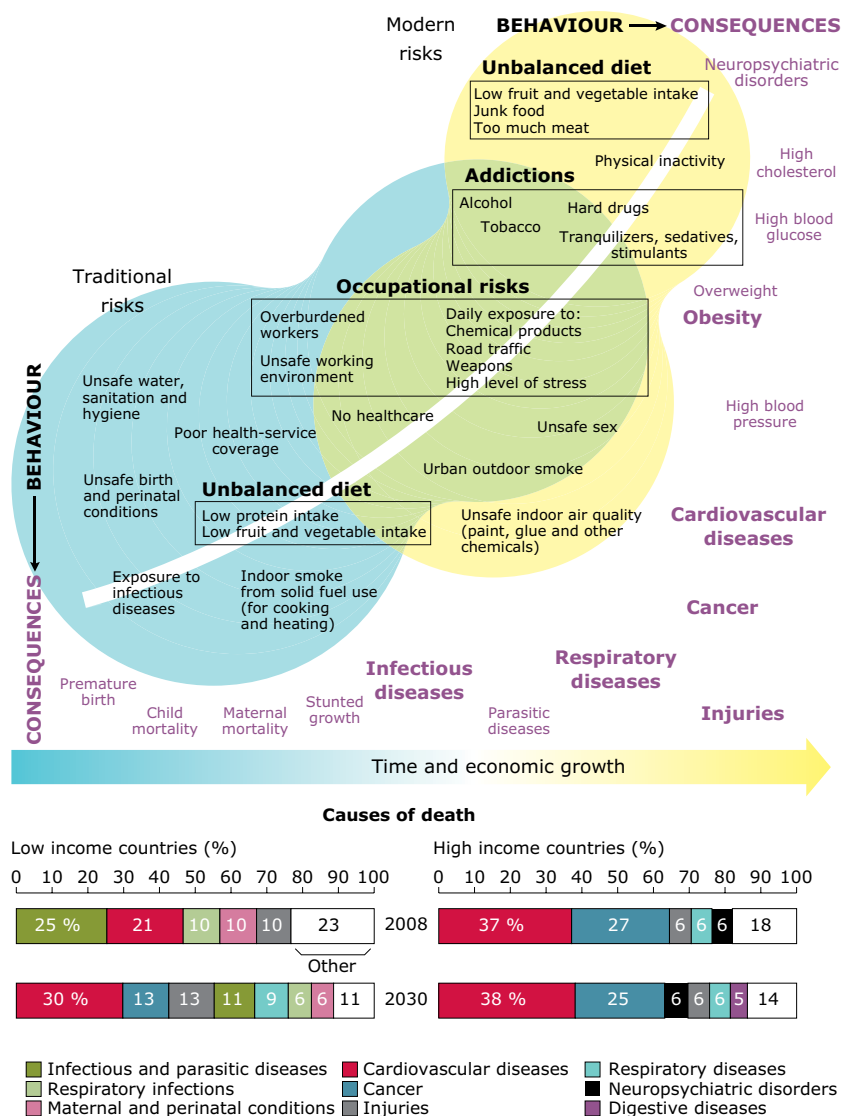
Modern risks

BEHAVIOUR → CONSEQUENCES

Unbalanced diet
Low fruit and vegetable intake
Junk food
Too much meat

Neuropsychiatric disorders

Physical inactivity

High cholesterol

Addictions
Alcohol
Tobacco
Hard drugs
Tranquilizers, sedatives, stimulants

High blood glucose

Traditional risks

Overweight

Occupational risks
Overburdened workers
Unsafe working environment
Daily exposure to:
Chemical products
Road traffic
Weapons
High level of stress

Obesity

BEHAVIOUR → CONSEQUENCES

Unsafe water, sanitation and hygiene

No healthcare

High blood pressure

Poor health-service coverage

Unsafe sex

Urban outdoor smoke

Unsafe birth and perinatal conditions

Unbalanced diet
Low protein intake
Low fruit and vegetable intake

Unsafe indoor air quality (paint, glue and other chemicals)

Cardiovascular diseases

Exposure to infectious diseases

Indoor smoke from solid fuel use (for cooking and heating)

Cancer

Infectious diseases

Respiratory diseases

Premature birth

Child mortality

Maternal mortality

Stunted growth

Parasitic diseases

Injuries

Time and economic growth

Causes of death

Low income countries (%)
0 10 20 30 40 50 60 70 80 90 100

High income countries (%)
0 10 20 30 40 50 60 70 80 90 100

2008
25 % | 21 | 10 | 10 | 10 | 23
Other
37 % | 27 | 6 | 6 | 6 | 18

2030
30 % | 13 | 13 | 11 | 9 | 6 | 6 | 11
38 % | 25 | 6 | 6 | 6 | 5 | 14

Infectious and parasitic diseases
Respiratory infections
Maternal and perinatal conditions
Cardiovascular diseases
Cancer
Injuries
Respiratory diseases
Neuropsychiatric disorders
Digestive diseases